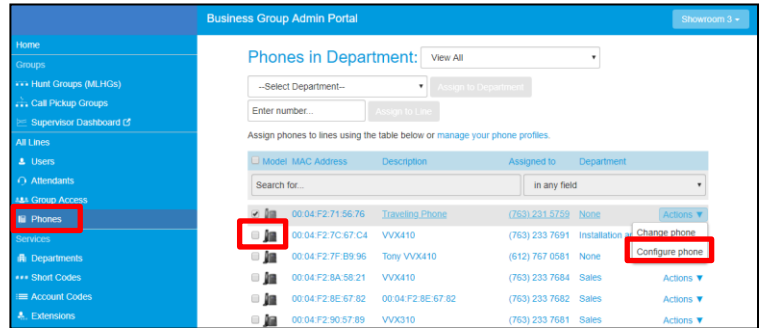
Business Group Admin Portal

Showroom 3

Home
Groups
Hunt Groups (MLHGs)
Call Pickup Groups
Supervisor Dashboard
All Lines
Users
Attendants
Group Access
Phones
Services
Departments
Short Codes
Account Codes
Extensions

Phones in Department: View All

--Select Department--
Assign to Department
Enter number...
Assign to Line

Assign phones to lines using the table below or manage your phone profiles.

| Model | MAC Address | Description | Assigned to | Department | |
|---|---|---|---|---|---|
| Search for... | | | in any field | | |
| | 00:04:F2:71:56:76 | Traveling Phone | (763) 231 5759 | None | Actions ▼ |
| | 00:04:F2:7C:67:C4 | VVX410 | (763) 233 7691 | Installation a | Change phone |
| | 00:04:F2:7F:B9:96 | Tony VVX410 | (612) 767 0581 | None | Configure phone |
| | 00:04:F2:8A:58:21 | VVX410 | (763) 233 7684 | Sales | Actions ▼ |
| | 00:04:F2:8E:67:82 | 00:04:F2:8E:67:82 | (763) 233 7682 | Sales | Actions ▼ |
| | 00:04:F2:90:57:89 | VVX310 | (763) 233 7681 | Sales | Actions ▼ |